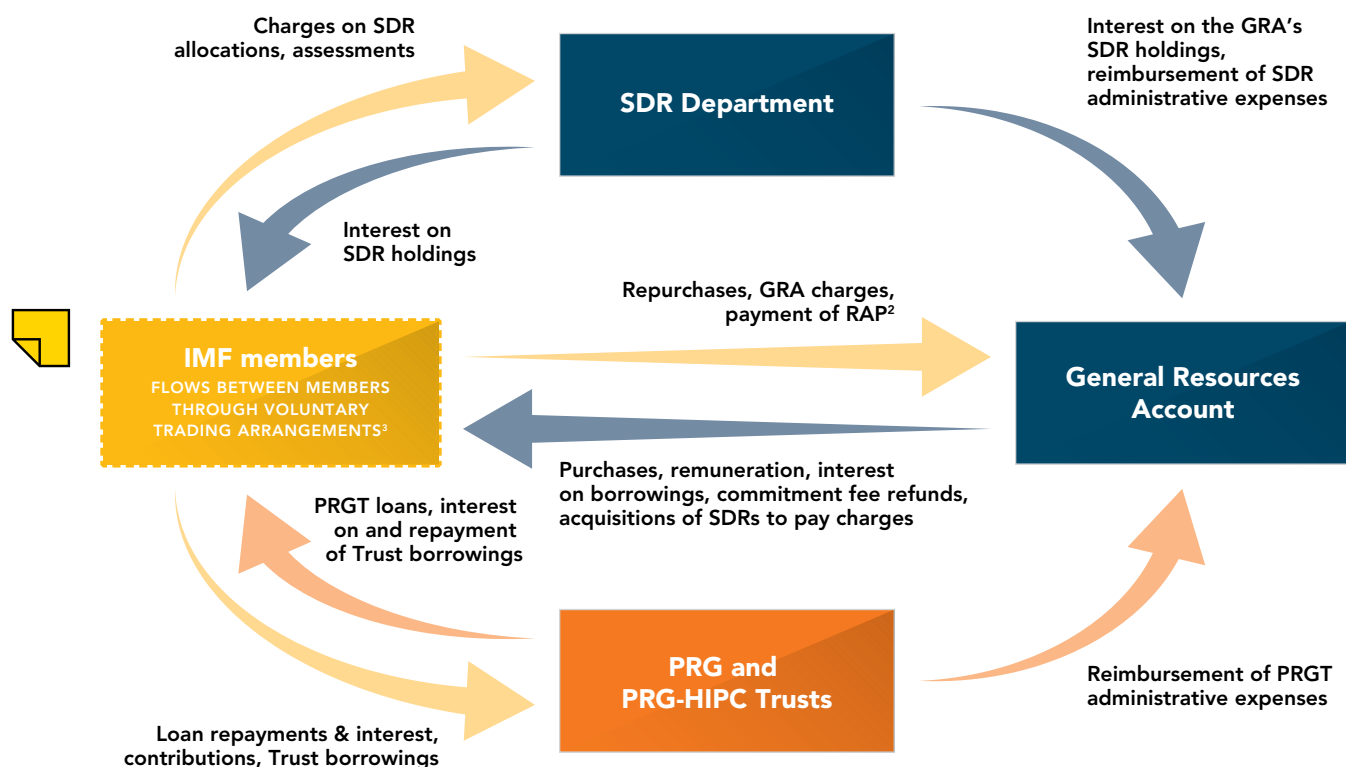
Charges on SDR allocations, assessments

SDR Department

Interest on the GRA's SDR holdings, reimbursement of SDR administrative expenses

Interest on SDR holdings

Repurchases, GRA charges, payment of RAP$^2$

IMF members
FLOWS BETWEEN MEMBERS THROUGH VOLUNTARY TRADING ARRANGEMENTS$^3$

General Resources Account

Purchases, remuneration, interest on borrowings, commitment fee refunds, acquisitions of SDRs to pay charges

PRGT loans, interest on and repayment of Trust borrowings

PRG and PRG-HIPC Trusts

Reimbursement of PRGT administrative expenses

Loan repayments & interest, contributions, Trust borrowings